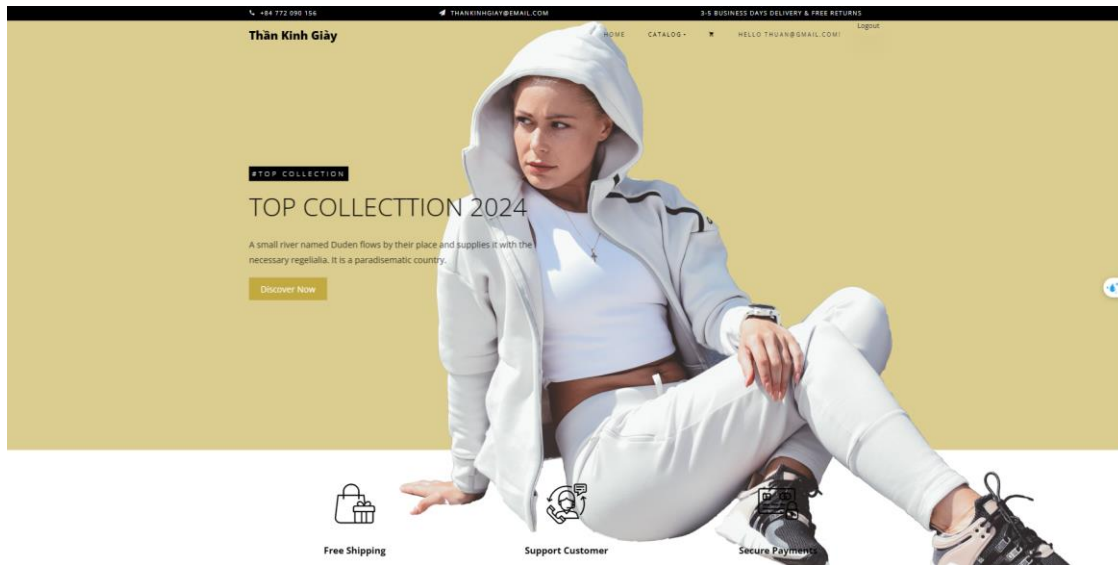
+84 772 090 156
THANKINHGIAY@EMAIL.COM
3-5 BUSINESS DAYS DELIVERY & FREE RETURNS

Thần Kinh Giày
HOME
CATALOG
HELLO THUAN@GMAIL.COM!
Logout

#TOP COLLECTION
TOP COLLECTTION 2024
A small river named Duden flows by their place and supplies it with the necessary regelialia. It is a paradisematic country.
Discover Now

Free Shipping
Support Customer
Secure Payments